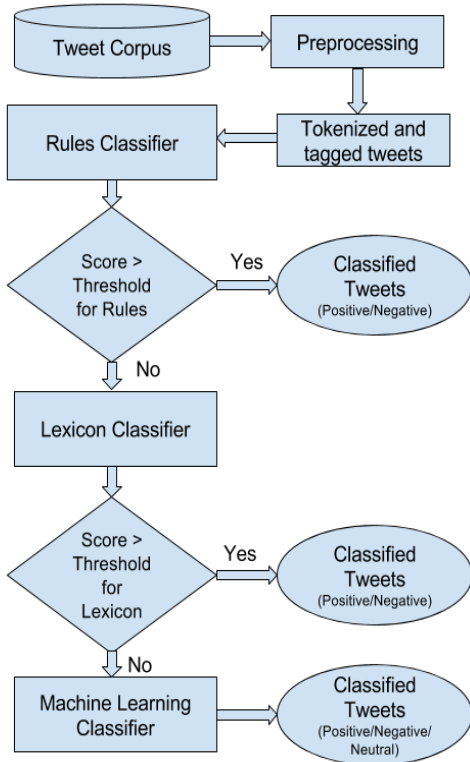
Tweet Corpus

Preprocessing

Tokenized and tagged tweets

Rules Classifier

Score > Threshold for Rules

Yes

Classified Tweets (Positive/Negative)

No

Lexicon Classifier

Score > Threshold for Lexicon

Yes

Classified Tweets (Positive/Negative)

No

Machine Learning Classifier

Classified Tweets (Positive/Negative/ Neutral)